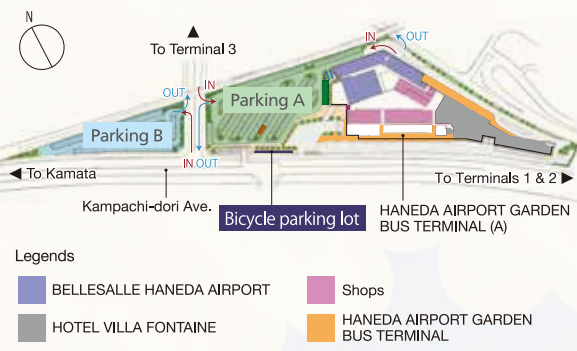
N

To Terminal 3

IN

OUT

OUT

IN

Parking A

Parking B

IN OUT

◀ To Kamata

Kampachi-dori Ave.

Bicycle parking lot

HANEDA AIRPORT GARDEN BUS TERMINAL (A)

To Terminals 1 & 2 ▶

Legends

BELLESALLE HANEDA AIRPORT

Shops

HOTEL VILLA FONTAINE

HANEDA AIRPORT GARDEN BUS TERMINAL